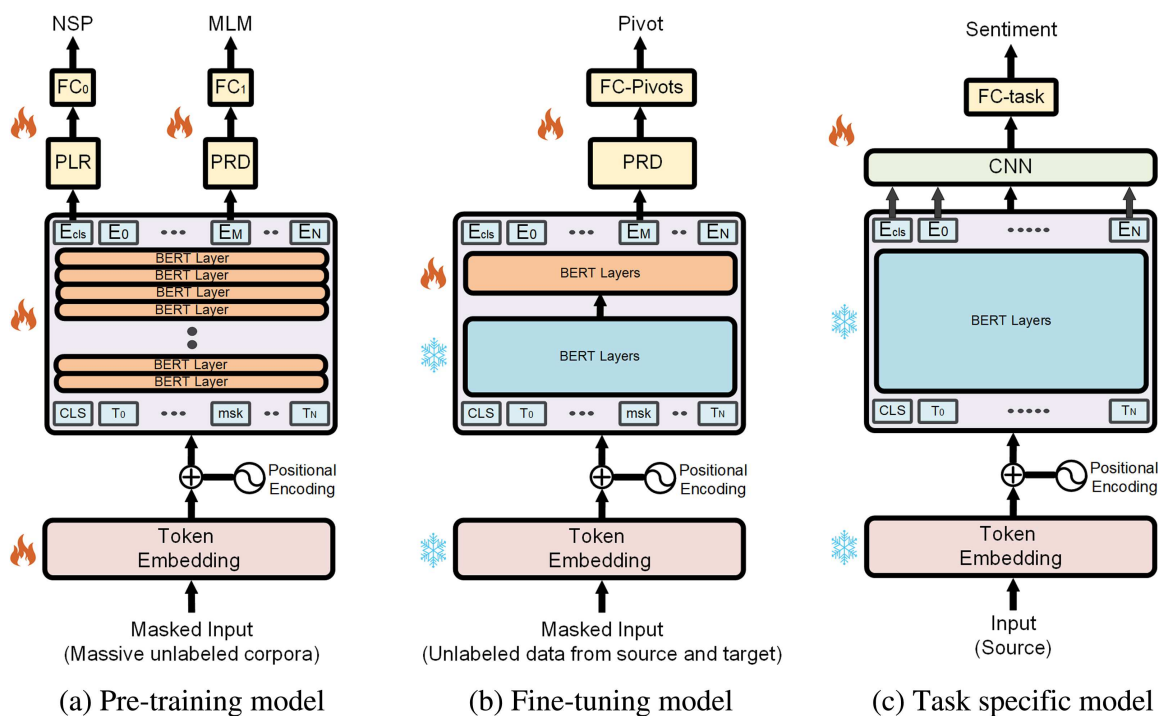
NSP
MLM
$FC_0$
$FC_1$
PLR
PRD
$E_{cls}$ $E_0$ ••• $E_M$ •• $E_N$
BERT Layer
BERT Layer
BERT Layer
BERT Layer
BERT Layer
BERT Layer
CLS $T_0$ ••• msk •• $T_N$
Positional Encoding
Token Embedding
Masked Input
(Massive unlabeled corpora)
(a) Pre-training model

Pivot
FC-Pivots
PRD
$E_{cls}$ $E_0$ ••• $E_M$ •• $E_N$
BERT Layers
BERT Layers
CLS $T_0$ ••• msk •• $T_N$
Positional Encoding
Token Embedding
Masked Input
(Unlabeled data from source and target)
(b) Fine-tuning model

Sentiment
FC-task
CNN
$E_{cls}$ $E_0$ ••••• $E_N$
BERT Layers
CLS $T_0$ ••••• $T_N$
Positional Encoding
Token Embedding
Input
(Source)
(c) Task specific model